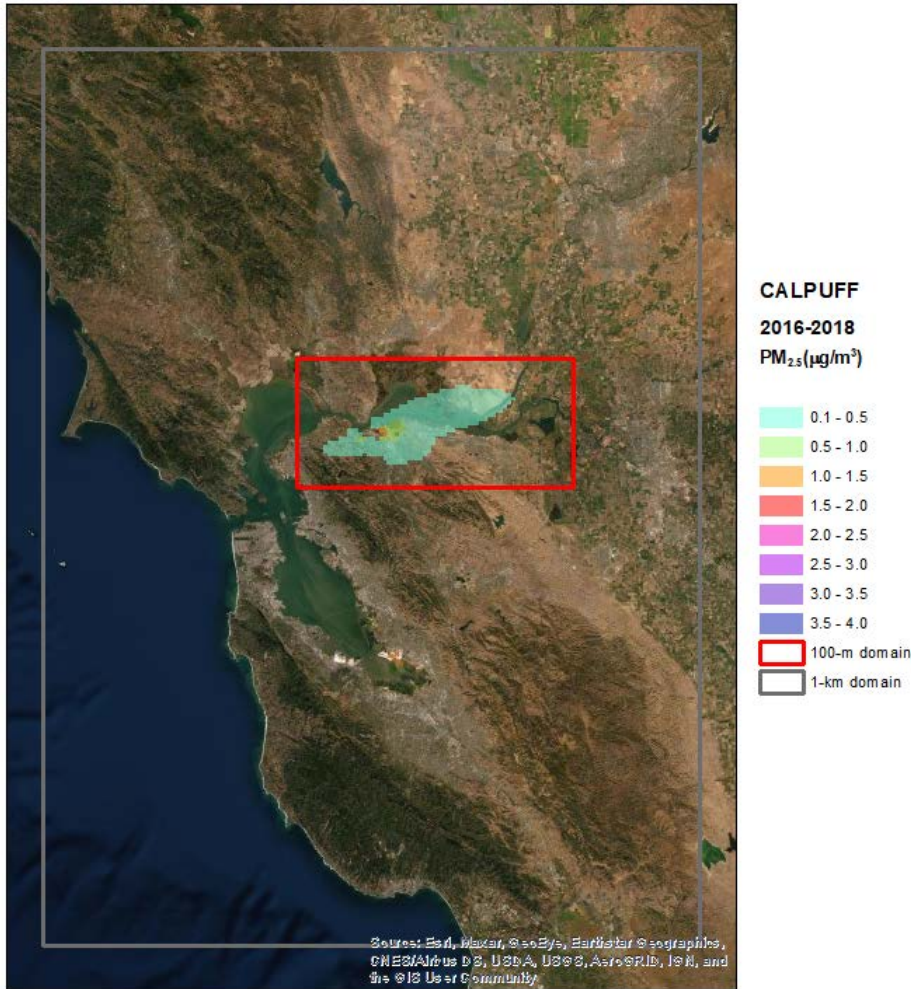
CALPUFF

2016-2018

$PM_{2.5}$($\mu g/m^3$)

0.1 - 0.5

0.5 - 1.0

1.0 - 1.5

1.5 - 2.0

2.0 - 2.5

2.5 - 3.0

3.0 - 3.5

3.5 - 4.0

100-m domain

1-km domain

Source: Esri, Maxar, GeoEye, Earthstar Geographics, CNES/Airbus DS, USDA, USGS, AeroGRID, IGN, and the GIS User Community